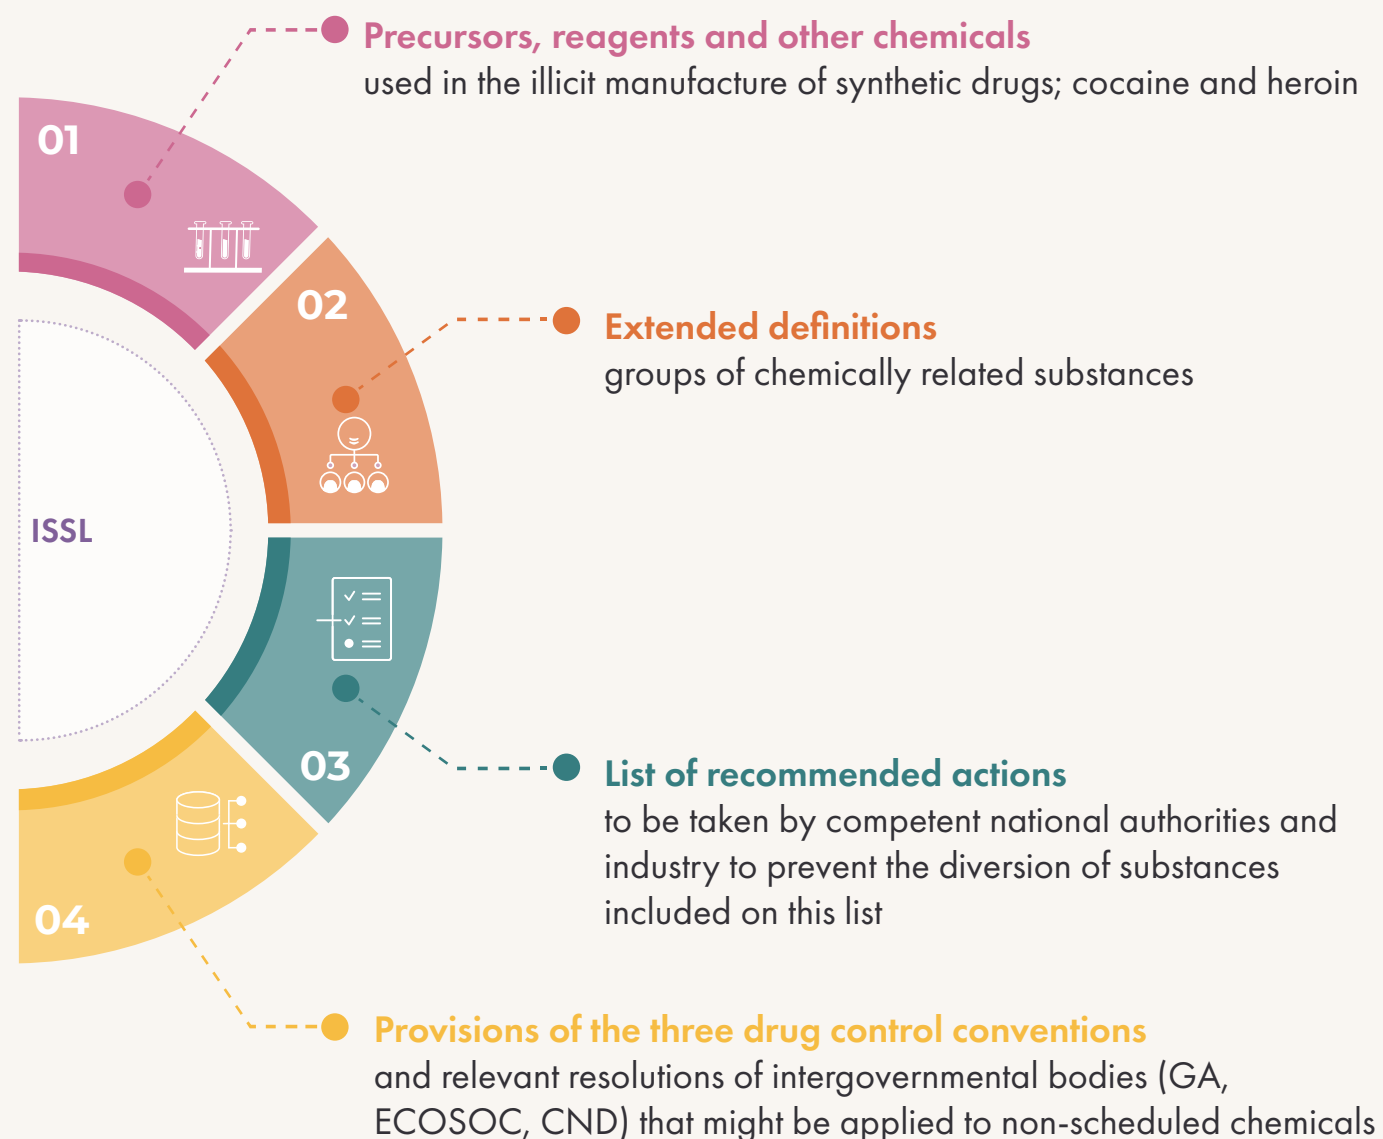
01

Precursors, reagents and other chemicals
used in the illicit manufacture of synthetic drugs; cocaine and heroin

02

Extended definitions
groups of chemically related substances

ISSL

03

List of recommended actions
to be taken by competent national authorities and industry to prevent the diversion of substances included on this list

04

Provisions of the three drug control conventions
and relevant resolutions of intergovernmental bodies (GA, ECOSOC, CND) that might be applied to non-scheduled chemicals